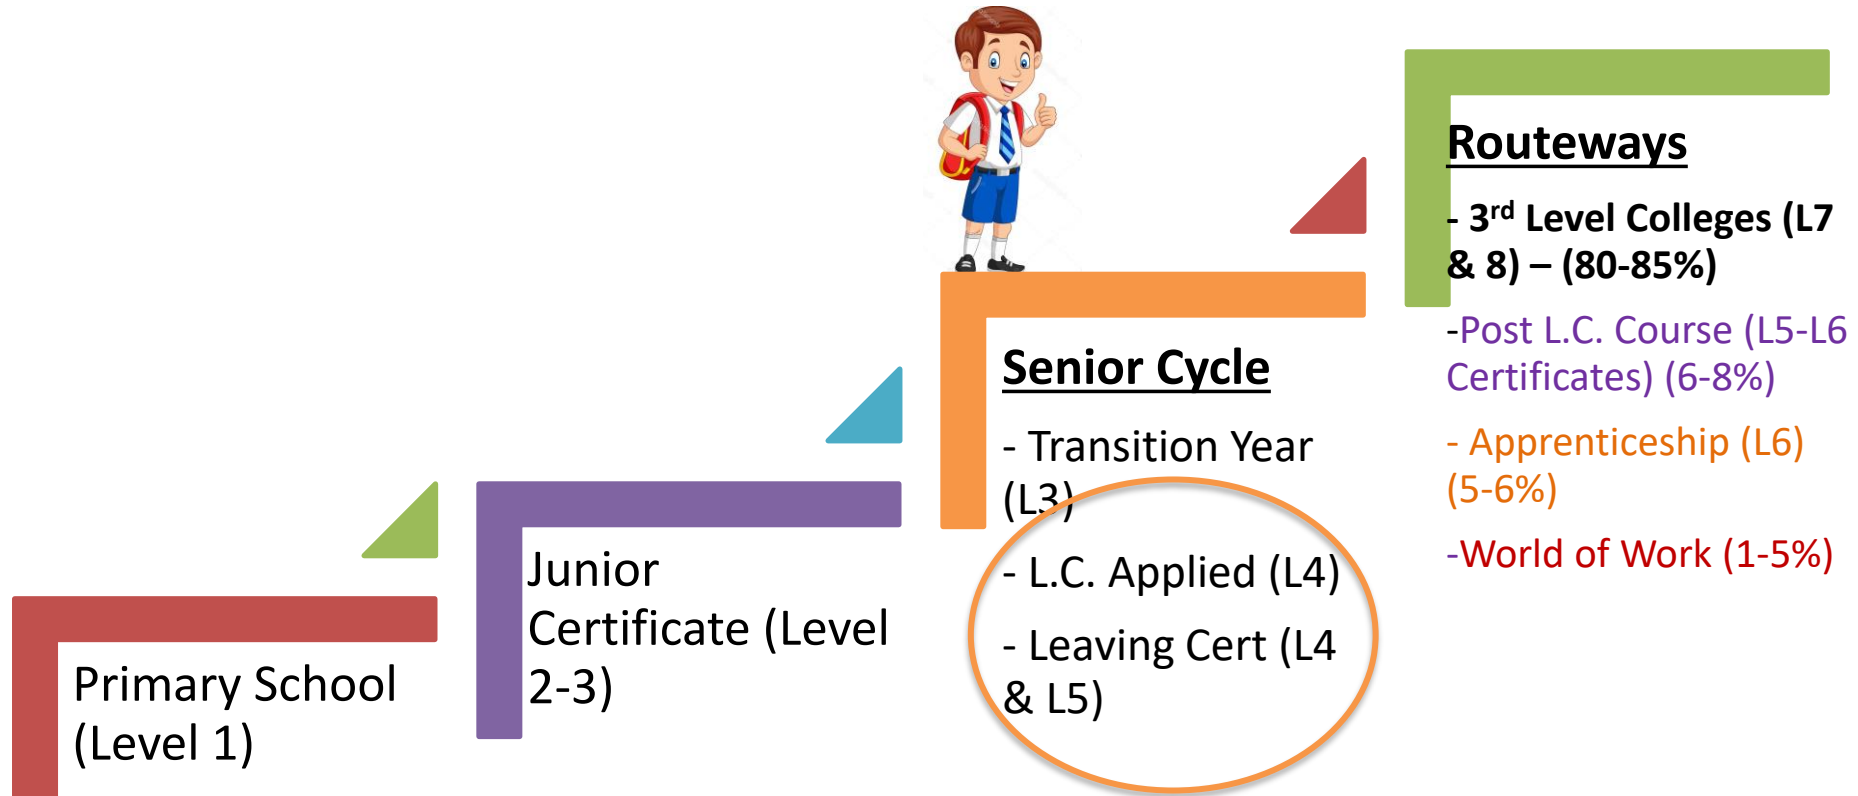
Primary School (Level 1)

Junior Certificate (Level 2-3)

Senior Cycle

- Transition Year (L3)

- L.C. Applied (L4)

- Leaving Cert (L4 & L5)

Routeways

- 3$^{rd}$ Level Colleges (L7 & 8) – (80-85%)

-Post L.C. Course (L5-L6 Certificates) (6-8%)

- Apprenticeship (L6) (5-6%)

-World of Work (1-5%)